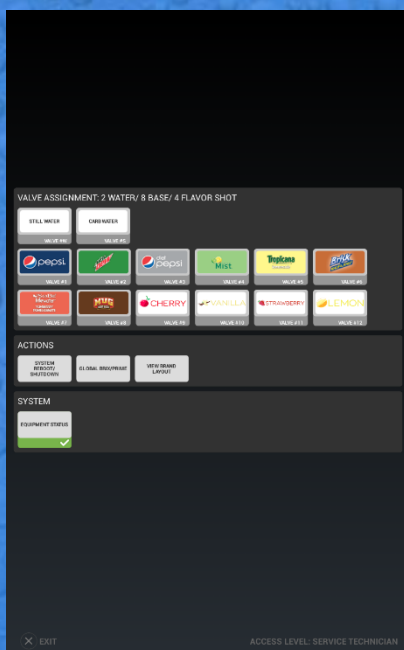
VALVE ASSIGNMENT: 2 WATER/ 8 BASE/ 4 FLAVOR SHOT

STILL WATER
VALVE #6

CARB WATER
VALVE #5

pepsi
VALVE #1

Mtn Dew
VALVE #2

Diet pepsi
VALVE #3

Mist
VALVE #4

Tropicana
VALVE #5

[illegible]
VALVE #6

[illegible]
VALVE #7

MUG
VALVE #8

CHERRY
VALVE #9

VANILLA
VALVE #10

STRAWBERRY
VALVE #11

LEMON
VALVE #12

ACTIONS

SYSTEM REBOOT/ SHUTDOWN

GLOBAL BRIX/PRIME

VIEW BRAND LAYOUT

SYSTEM

EQUIPMENT STATUS

EXIT

ACCESS LEVEL: SERVICE TECHNICIAN